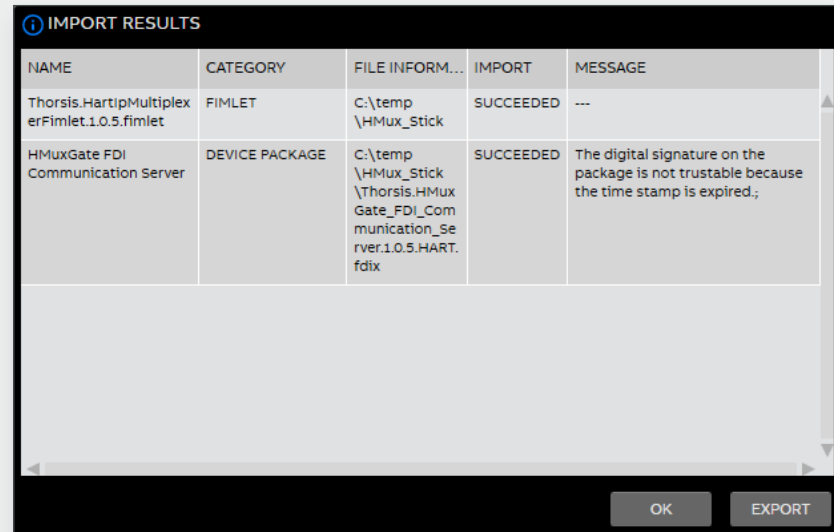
IMPORT RESULTS

| NAME | CATEGORY | FILE INFORM... | IMPORT | MESSAGE |
|---|---|---|---|---|
| Thorsis.HartIpMultiplexerFimlet.1.0.5.fimlet | FIMLET | C:\temp \HMux_Stick | SUCCEEDED | --- |
| HMuxGate FDI Communication Server | DEVICE PACKAGE | C:\temp \HMux_Stick \Thorsis.HMuxGate_FDI_Communication_Server.1.0.5.HART.fdix | SUCCEEDED | The digital signature on the package is not trustable because the time stamp is expired.; |

OK EXPORT